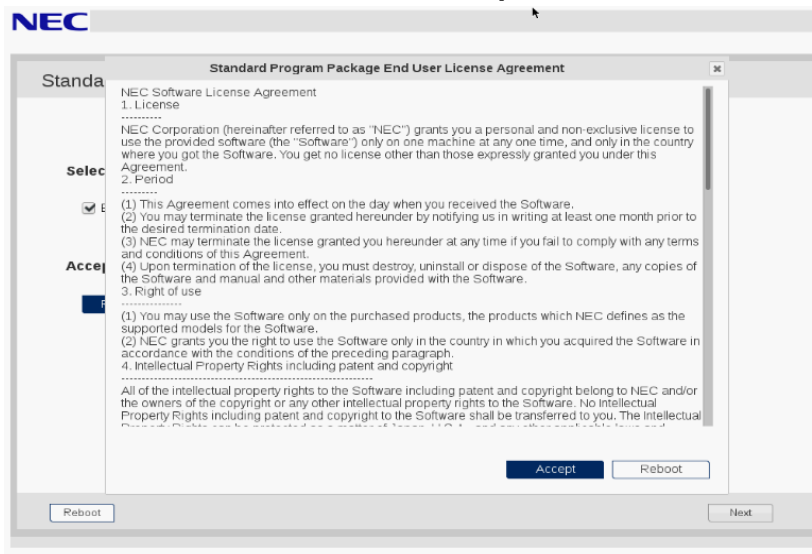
NEC

Standa

Selec

E

Accep

Standard Program Package End User License Agreement

NEC Software License Agreement
1. License
----------
NEC Corporation (hereinafter referred to as "NEC") grants you a personal and non-exclusive license to use the provided software (the "Software") only on one machine at any one time, and only in the country where you got the Software. You get no license other than those expressly granted you under this Agreement.
2. Period
---------
(1) This Agreement comes into effect on the day when you received the Software.
(2) You may terminate the license granted hereunder by notifying us in writing at least one month prior to the desired termination date.
(3) NEC may terminate the license granted you hereunder at any time if you fail to comply with any terms and conditions of this Agreement.
(4) Upon termination of the license, you must destroy, uninstall or dispose of the Software, any copies of the Software and manual and other materials provided with the Software.
3. Right of use
---------------
(1) You may use the Software only on the purchased products, the products which NEC defines as the supported models for the Software.
(2) NEC grants you the right to use the Software only in the country in which you acquired the Software in accordance with the conditions of the preceding paragraph.
4. Intellectual Property Rights including patent and copyright
--------------------------------------------------------------
All of the intellectual property rights to the Software including patent and copyright belong to NEC and/or the owners of the copyright or any other intellectual property rights to the Software. No Intellectual Property Rights including patent and copyright to the Software shall be transferred to you. The Intellectual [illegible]

Accept

Reboot

Reboot

Next